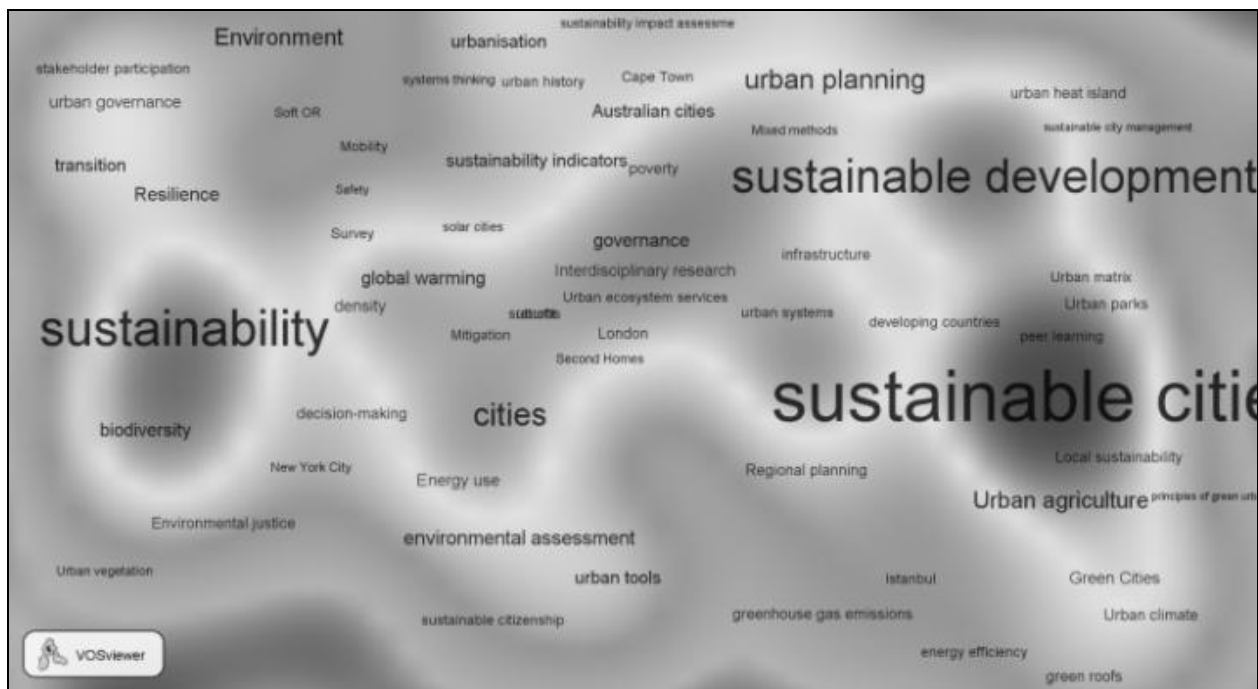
Environment
urbanisation
sustainability impact assessme
stakeholder participation
systems thinking urban history
Cape Town
urban planning
urban governance
Soft OR
Australian cities
urban heat island
Mixed methods
sustainable city management
Mobility
transition
sustainability indicators
poverty
sustainable development
Resilience
Safety
Survey
solar cities
governance
infrastructure
global warming
Interdisciplinary research
Urban matrix
density
Urban ecosystem services
Urban parks
sustainability
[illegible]
urban systems
developing countries
Mitigation
London
peer learning
Second Homes
sustainable citie
decision-making
cities
biodiversity
New York City
Energy use
Regional planning
Local sustainability
Urban agriculture
principles of green urb
Environmental justice
environmental assessment
Urban vegetation
urban tools
Istanbul
Green Cities
sustainable citizenship
greenhouse gas emissions
Urban climate
VOSviewer
energy efficiency
green roofs